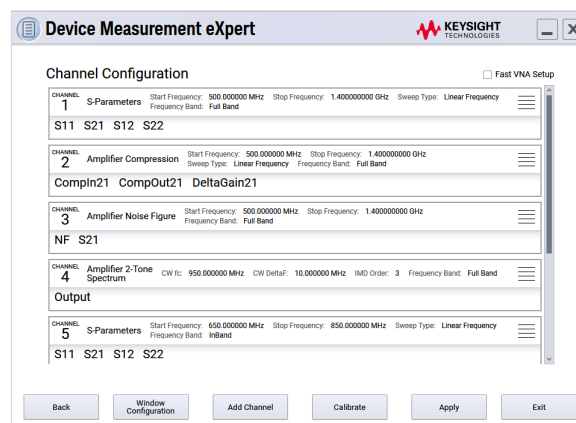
Device Measurement eXpert

KEYSIGHT TECHNOLOGIES

Channel Configuration

Fast VNA Setup

CHANNEL 1 S-Parameters Start Frequency: 500.000000 MHz Stop Frequency: 1.400000000 GHz Sweep Type: Linear Frequency Frequency Band: Full Band

S11 S21 S12 S22

CHANNEL 2 Amplifier Compression Start Frequency: 500.000000 MHz Stop Frequency: 1.400000000 GHz Sweep Type: Linear Frequency Frequency Band: Full Band

CompIn21 CompOut21 DeltaGain21

CHANNEL 3 Amplifier Noise Figure Start Frequency: 500.000000 MHz Stop Frequency: 1.400000000 GHz Frequency Band: Full Band

NF S21

CHANNEL 4 Amplifier 2-Tone Spectrum CW fc: 950.000000 MHz CW DeltaF: 10.000000 MHz IMD Order: 3 Frequency Band: Full Band

Output

CHANNEL 5 S-Parameters Start Frequency: 650.000000 MHz Stop Frequency: 850.000000 MHz Sweep Type: Linear Frequency Frequency Band: InBand

S11 S21 S12 S22

Back | Window Configuration | Add Channel | Calibrate | Apply | Exit